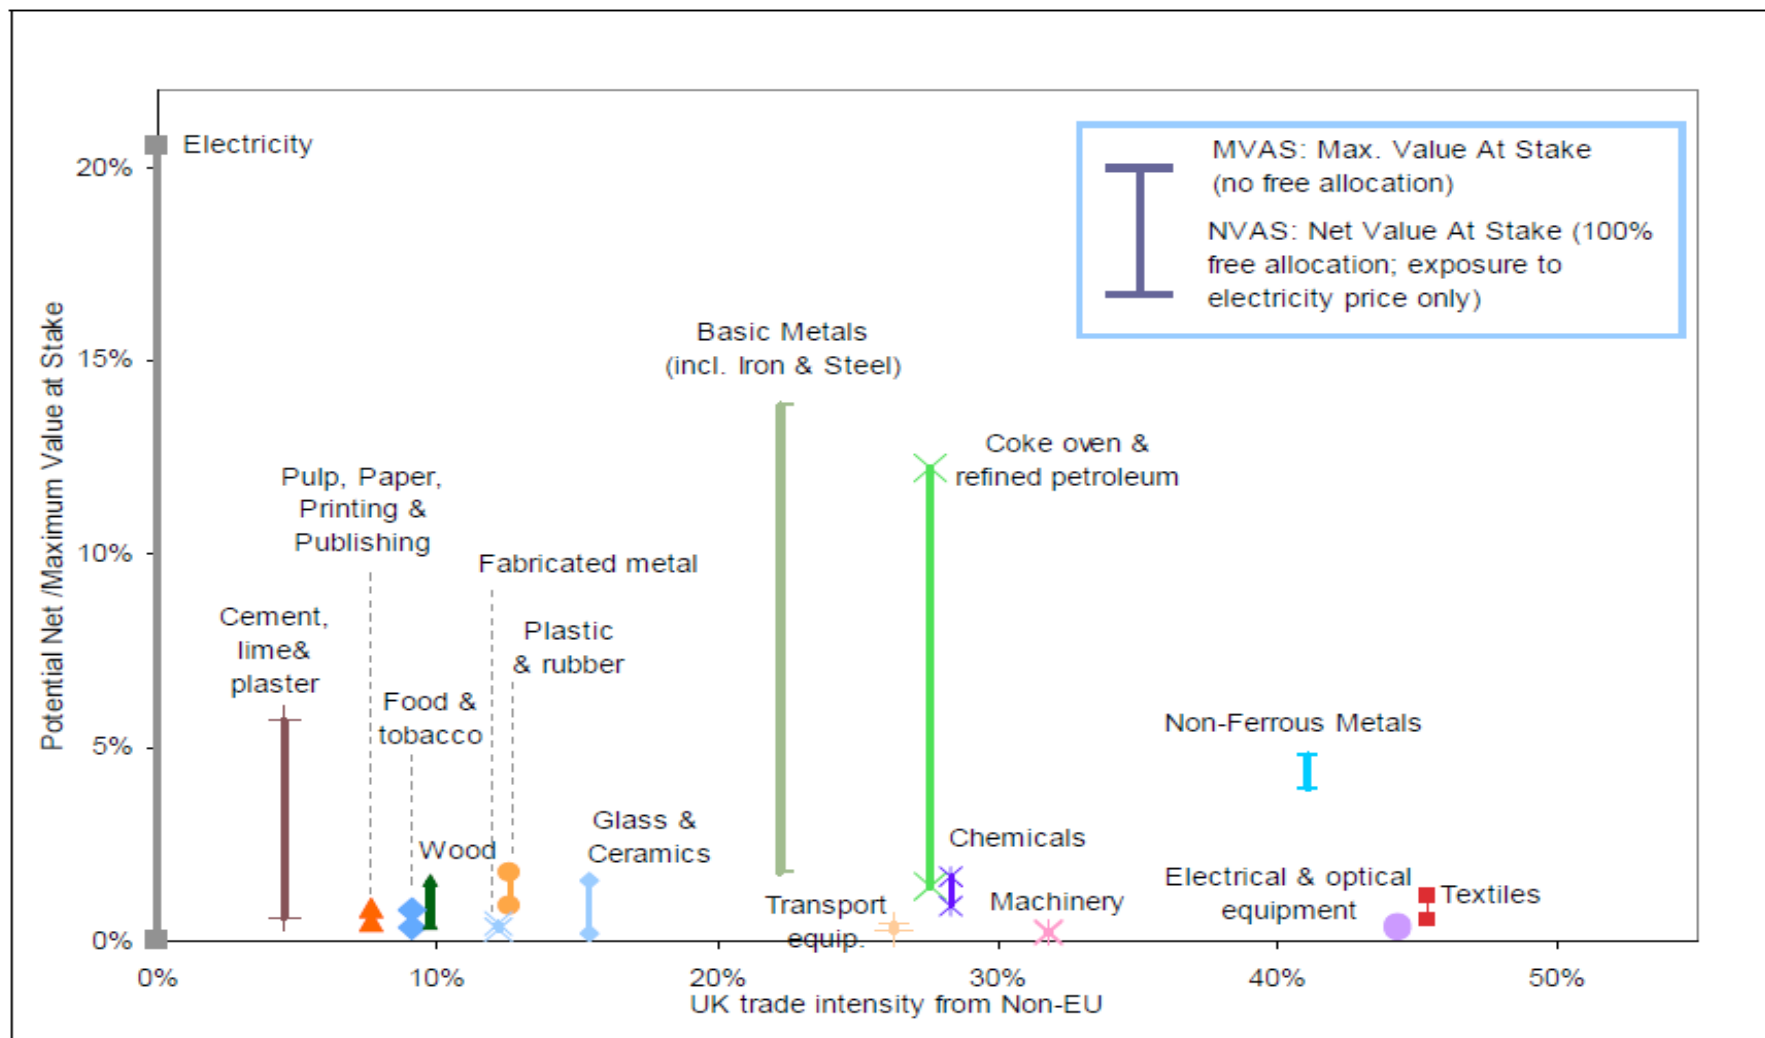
MVAS: Max. Value At Stake (no free allocation)

NVAS: Net Value At Stake (100% free allocation; exposure to electricity price only)

Electricity

Basic Metals (incl. Iron & Steel)

Coke oven & refined petroleum

Pulp, Paper, Printing & Publishing

Fabricated metal

Cement, lime& plaster

Plastic & rubber

Food & tobacco

Non-Ferrous Metals

Wood

Glass & Ceramics

Chemicals

Electrical & optical equipment

Textiles

Transport equip.

Machinery

Potential Net /Maximum Value at Stake

20%

15%

10%

5%

0%

0%

10%

20%

30%

40%

50%

UK trade intensity from Non-EU